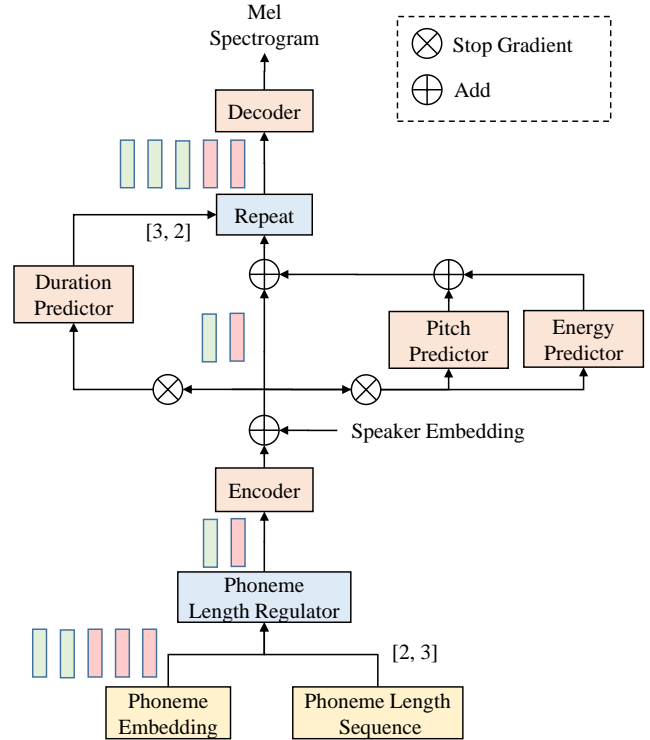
Mel Spectrogram

Stop Gradient

Add

Decoder

Repeat

[3, 2]

Duration Predictor

Pitch Predictor

Energy Predictor

Speaker Embedding

Encoder

Phoneme Length Regulator

[2, 3]

Phoneme Embedding

Phoneme Length Sequence